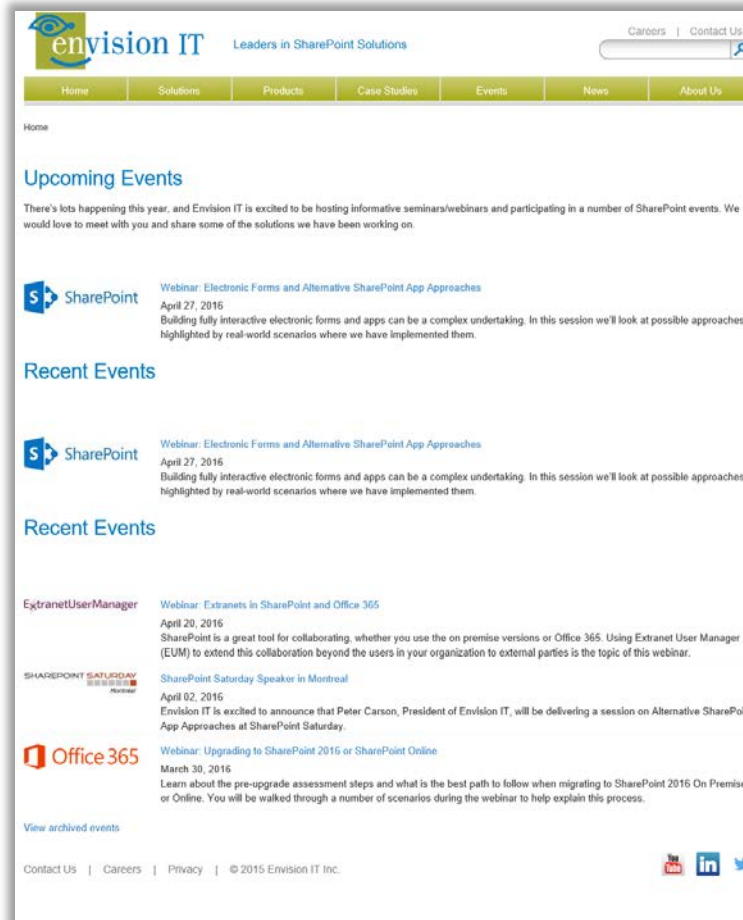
envision IT Leaders in SharePoint Solutions

Careers | Contact Us

Home Solutions Products Case Studies Events News About Us

Home

Upcoming Events

There's lots happening this year, and Envision IT is excited to be hosting informative seminars/webinars and participating in a number of SharePoint events. We would love to meet with you and share some of the solutions we have been working on.

SharePoint

Webinar: Electronic Forms and Alternative SharePoint App Approaches

April 27, 2016

Building fully interactive electronic forms and apps can be a complex undertaking. In this session we'll look at possible approaches highlighted by real-world scenarios where we have implemented them.

Recent Events

SharePoint

Webinar: Electronic Forms and Alternative SharePoint App Approaches

April 27, 2016

Building fully interactive electronic forms and apps can be a complex undertaking. In this session we'll look at possible approaches highlighted by real-world scenarios where we have implemented them.

Recent Events

ExtranetUserManager

Webinar: Extranets in SharePoint and Office 365

April 20, 2016

SharePoint is a great tool for collaborating, whether you use the on premise versions or Office 365. Using Extranet User Manager (EUM) to extend this collaboration beyond the users in your organization to external parties is the topic of this webinar.

SHAREPOINT SATURDAY Montreal

SharePoint Saturday Speaker in Montreal

April 02, 2016

Envision IT is excited to announce that Peter Carson, President of Envision IT, will be delivering a session on Alternative SharePoi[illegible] App Approaches at SharePoint Saturday.

Office 365

Webinar: Upgrading to SharePoint 2016 or SharePoint Online

March 30, 2016

Learn about the pre-upgrade assessment steps and what is the best path to follow when migrating to SharePoint 2016 On Premise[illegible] or Online. You will be walked through a number of scenarios during the webinar to help explain this process.

View archived events

Contact Us | Careers | Privacy | © 2015 Envision IT Inc.

You Tube in